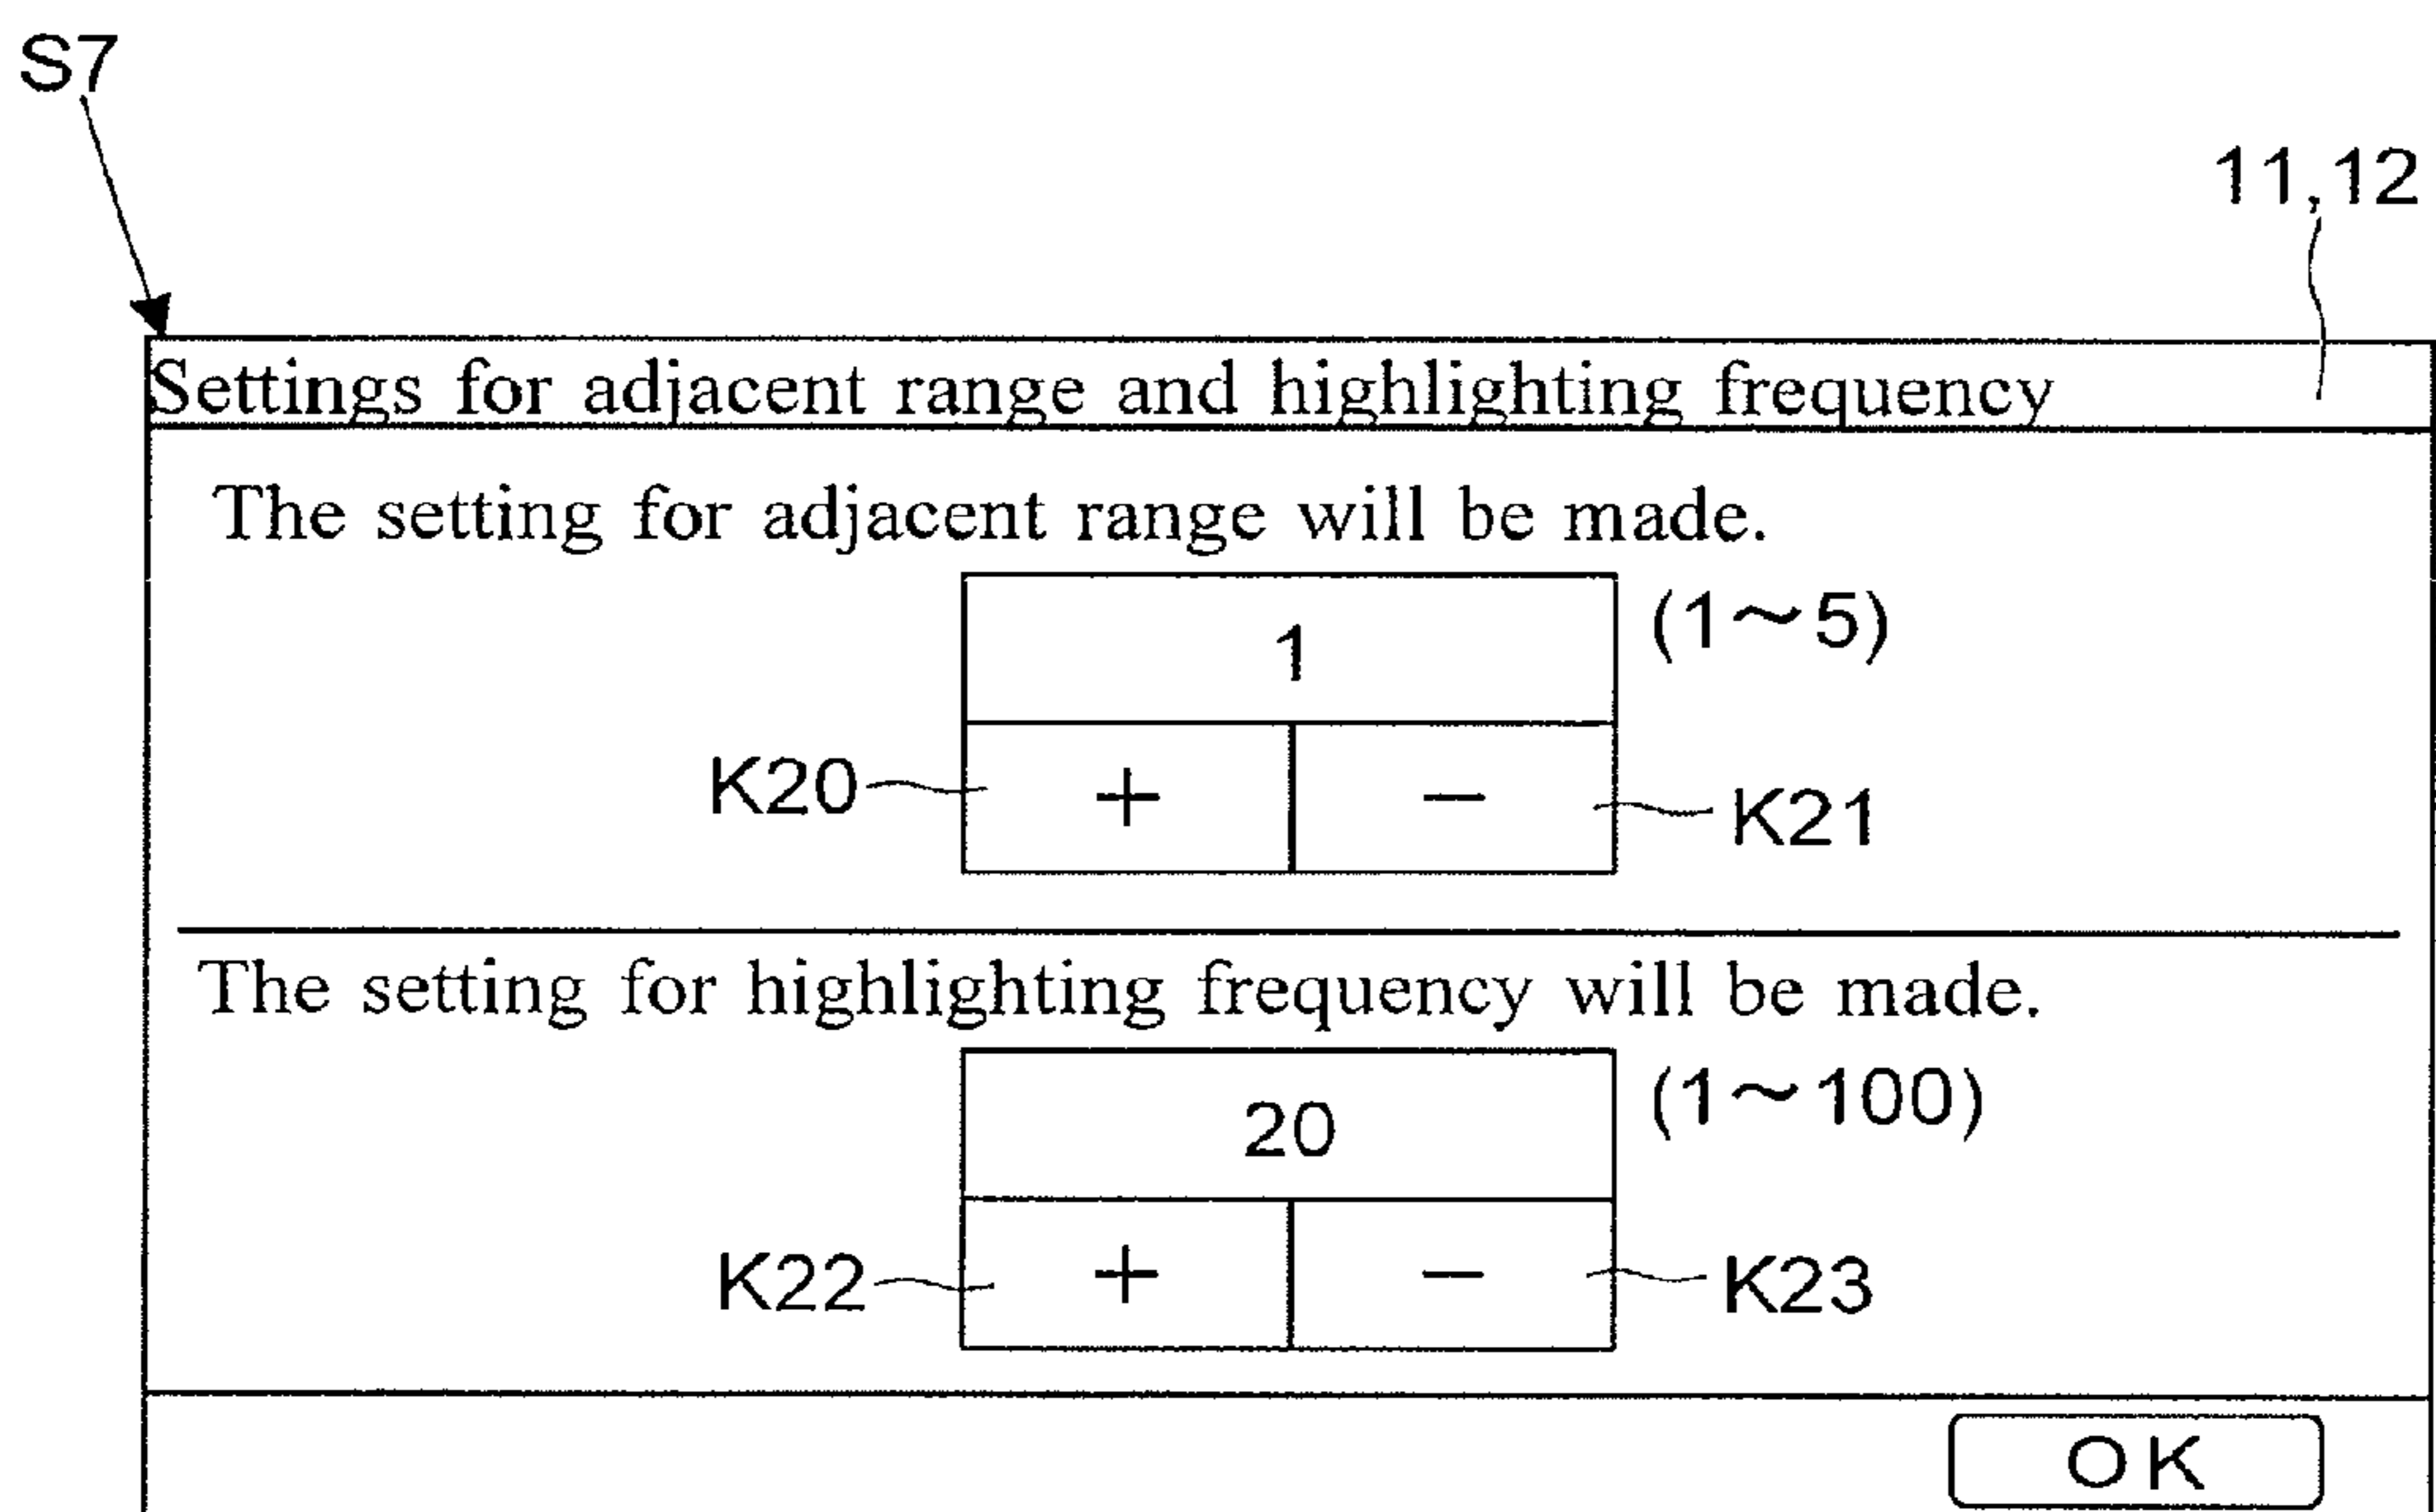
S7

11,12

Settings for adjacent range and highlighting frequency

The setting for adjacent range will be made.

1

(1~5)

K20

+

−

K21

The setting for highlighting frequency will be made.

20

(1~100)

K22

+

−

K23

OK